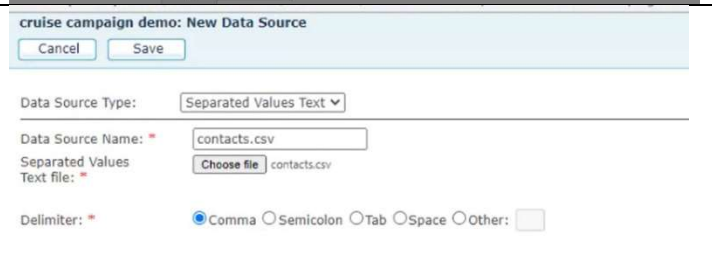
cruise campaign demo: New Data Source

Cancel Save

Data Source Type: Separated Values Text

Data Source Name: * contacts.csv

Separated Values Text file: * Choose file contacts.csv

Delimiter: * Comma Semicolon Tab Space Other: